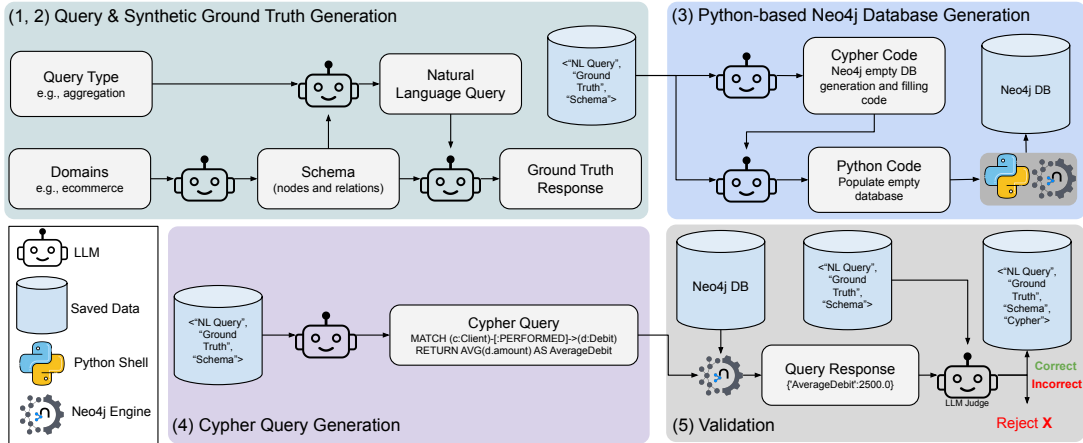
(1, 2) Query & Synthetic Ground Truth Generation

Query Type
e.g., aggregation

Natural Language Query

<"NL Query", "Ground Truth", "Schema">

Domains
e.g., ecommerce

Schema
(nodes and relations)

Ground Truth Response

(3) Python-based Neo4j Database Generation

Cypher Code
Neo4j empty DB generation and filling code

Neo4j DB

Python Code
Populate empty database

LLM

Saved Data

Python Shell

Neo4j Engine

<"NL Query", "Ground Truth", "Schema">

Cypher Query
MATCH (c:Client)-[:PERFORMED]->(d:Debit)
RETURN AVG(d.amount) AS AverageDebit

(4) Cypher Query Generation

Neo4j DB

<"NL Query", "Ground Truth", "Schema">

<"NL Query", "Ground Truth", "Schema", "Cypher">

Query Response
{'AverageDebit':2500.0}

LLM Judge

Correct
Incorrect

Reject X

(5) Validation